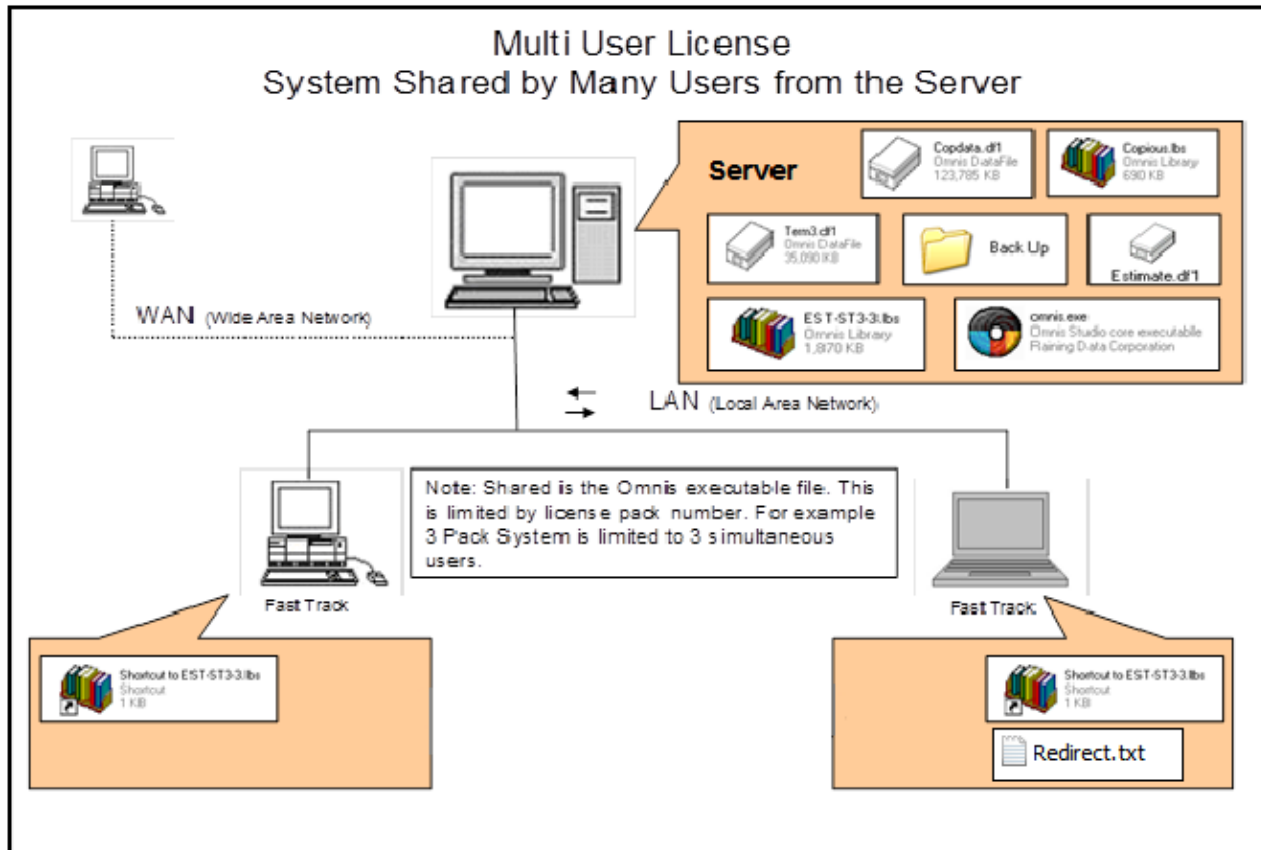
Multi User License
System Shared by Many Users from the Server

Server

Copdata.df1
Omnis DataFile
123,785 KB

Copious.lbs
Omnis Library
690 KB

Term3.df1
Omnis DataFile
35,090 KB

Back Up

Estimate.df1

EST-ST3-3.lbs
Omnis Library
1,870 KB

omnis.exe
Omnis Studio core executable
Raining Data Corporation

WAN (Wide Area Network)

LAN (Local Area Network)

Note: Shared is the Omnis executable file. This is limited by license pack number. For example 3 Pack System is limited to 3 simultaneous users.

Fast Track

Fast Track

Shortcut to EST-ST3-3.lbs
Shortcut
1 KB

Shortcut to EST-ST3-3.lbs
Shortcut
1 KB

Redirect.txt